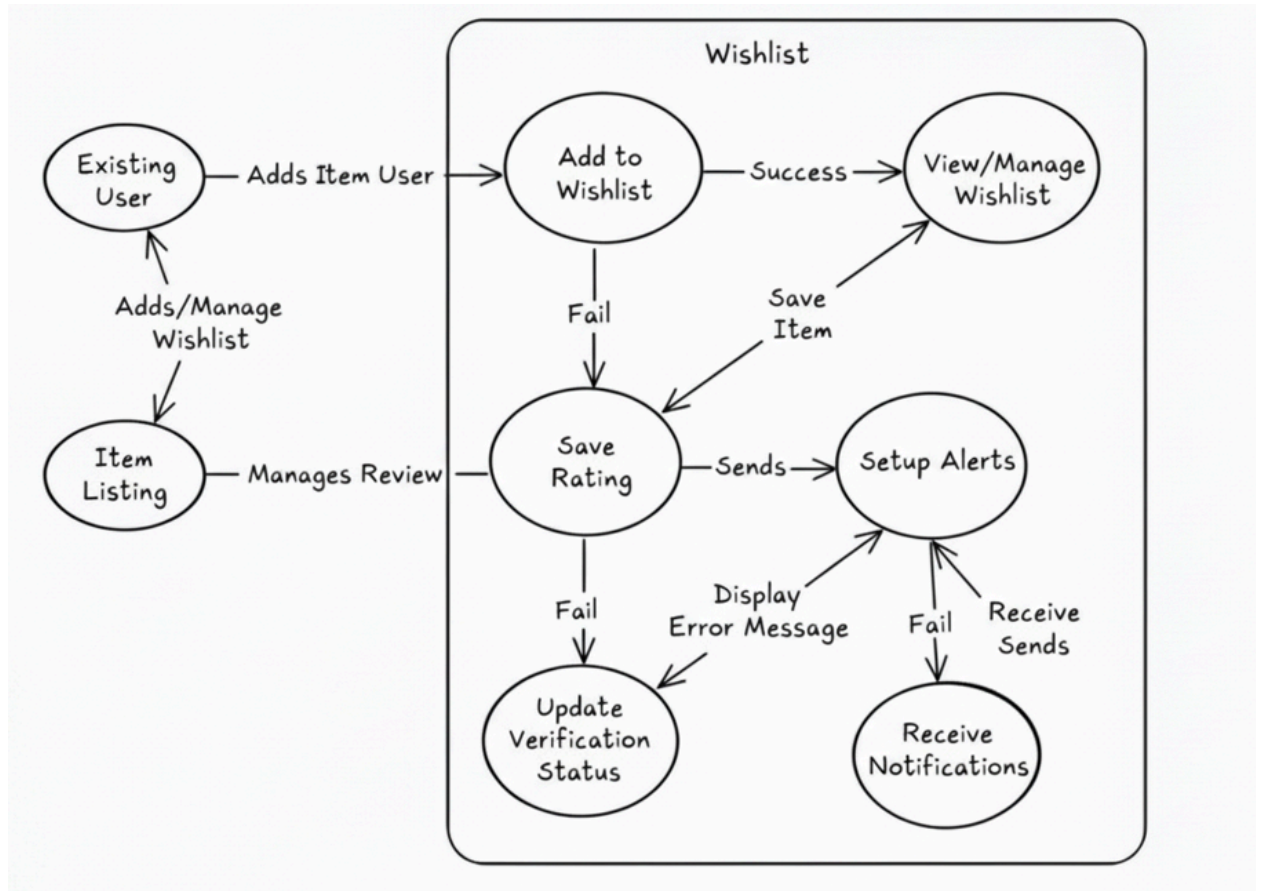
Wishlist

Existing User

Adds Item User

Add to Wishlist

Success

View/Manage Wishlist

Adds/Manage Wishlist

Fail

Save Item

Item Listing

Manages Review

Save Rating

Sends

Setup Alerts

Fail

Display Error Message

Fail

Receive Sends

Update Verification Status

Receive Notifications